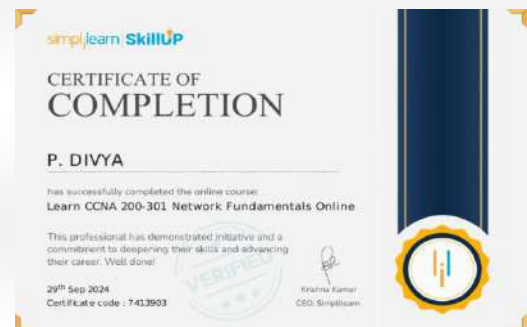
simplilearn SkillUP

CERTIFICATE OF
COMPLETION

P. DIVYA

has successfully completed the online course:
Learn CCNA 200-301 Network Fundamentals Online

This professional has demonstrated initiative and a commitment to deepening their skills and advancing their career. Well done!

VERIFIED

29$^{th}$ Sep 2024
Certificate code : 7413903

Krishna Kumar
CEO, Simplilearn